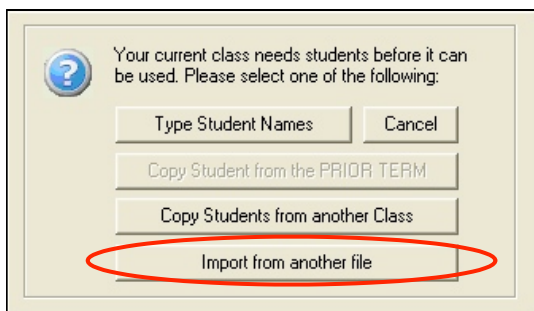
Your current class needs students before it can be used. Please select one of the following:

Type Student Names

Cancel

Copy Student from the PRIOR TERM

Copy Students from another Class

Import from another file